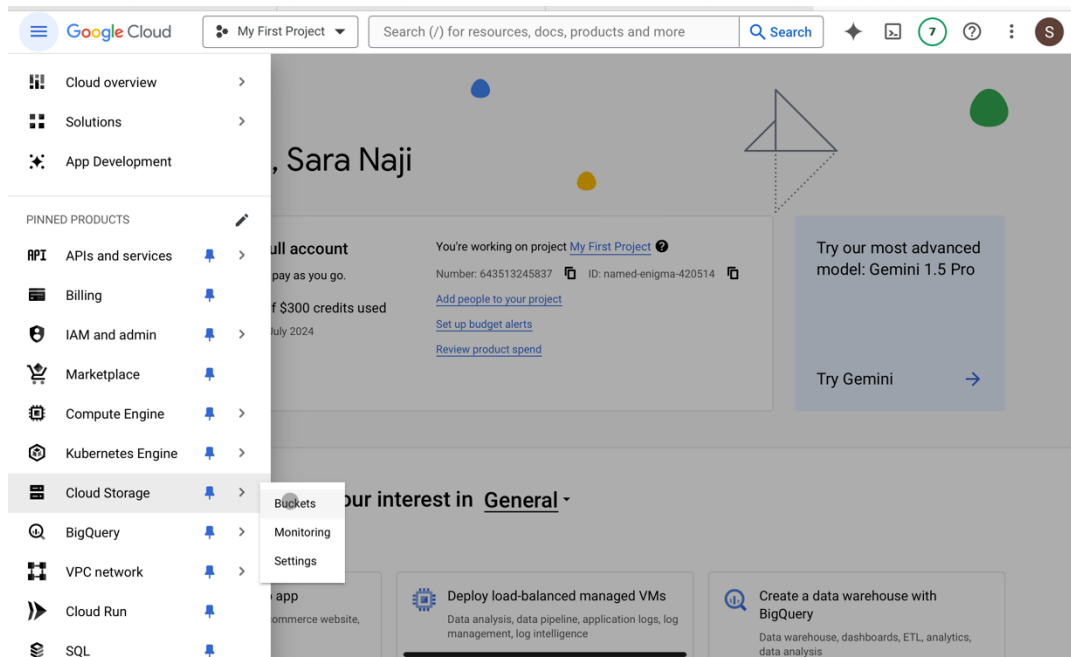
Google Cloud

My First Project

Search (/) for resources, docs, products and more

Search

7

S

Cloud overview

Solutions

App Development

PINNED PRODUCTS

APIs and services

Billing

IAM and admin

Marketplace

Compute Engine

Kubernetes Engine

Cloud Storage

BigQuery

VPC network

Cloud Run

SQL

Buckets

Monitoring

Settings

, Sara Naji

ull account

pay as you go.

f $300 credits used

July 2024

You're working on project My First Project

Number: 643513245837 ID: named-enigma-420514

Add people to your project

Set up budget alerts

Review product spend

Try our most advanced model: Gemini 1.5 Pro

Try Gemini

our interest in General

app

ommerce website,

Deploy load-balanced managed VMs

Data analysis, data pipeline, application logs, log management, log intelligence

Create a data warehouse with BigQuery

Data warehouse, dashboards, ETL, analytics, data analysis